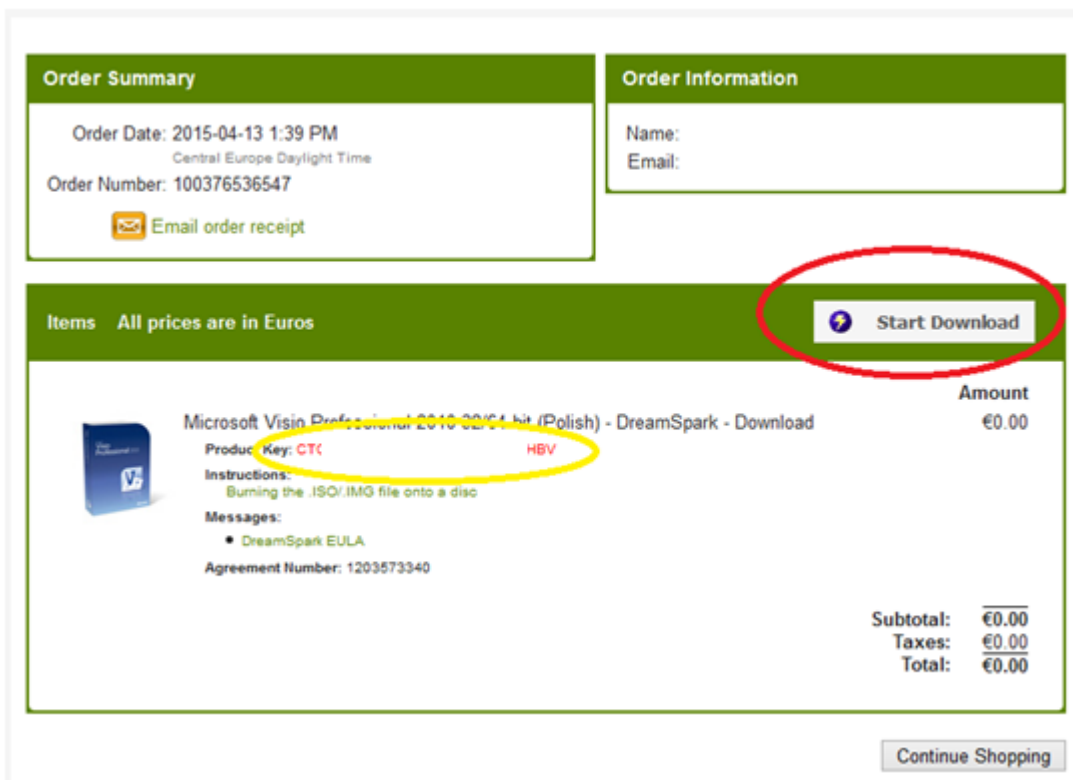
Order Summary

Order Date: 2015-04-13 1:39 PM
Central Europe Daylight Time
Order Number: 100376536547

Email order receipt

Order Information

Name:
Email:

Items All prices are in Euros

Start Download

Amount

Microsoft Visio Professional 2010 32/64-bit (Polish) - DreamSpark - Download €0.00

Product Key: CT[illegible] HBV
Instructions:
Burning the .ISO/.IMG file onto a disc
Messages:
• DreamSpark EULA
Agreement Number: 1203573340

Subtotal: €0.00
Taxes: €0.00
Total: €0.00

Continue Shopping